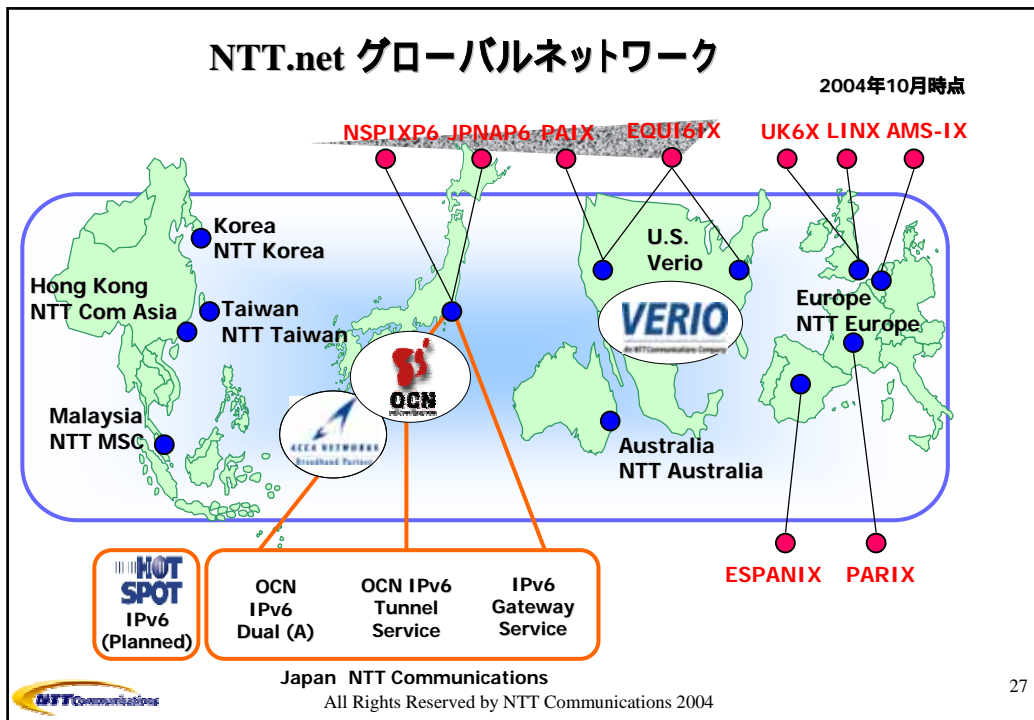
NTT.net グローバルネットワーク

2004年10月時点

NSPIXP6 JPNAP6 PAIX EQUI6IX UK6X LINX AMS-IX

Korea
NTT Korea

Hong Kong
NTT Com Asia

Taiwan
NTT Taiwan

Malaysia
NTT MSC

U.S.
Verio

VERIO

Europe
NTT Europe

Australia
NTT Australia

OCN

ACCA NETWORKS
Broadband Partner

HOT SPOT
IPv6
(Planned)

OCN
IPv6
Dual (A)

OCN IPv6
Tunnel
Service

IPv6
Gateway
Service

ESPANIX PARIX

Japan NTT Communications

NTT Communications

All Rights Reserved by NTT Communications 2004

27